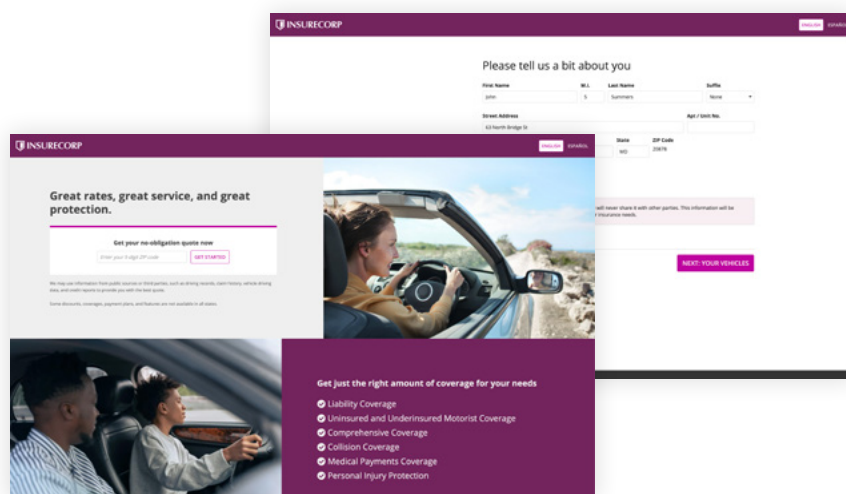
INSURECORP

ENGLISH ESPAÑOL

Please tell us a bit about you

First Name John
M.I. S
Last Name Summers
Suffix None

Street Address 63 North Bridge St
Apt / Unit No.

State MD
ZIP Code 20878

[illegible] will never share it with other parties. This information will be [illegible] insurance needs.

NEXT: YOUR VEHICLES

INSURECORP

ENGLISH ESPAÑOL

Great rates, great service, and great protection.

Get your no-obligation quote now

Enter your 5-digit ZIP code

GET STARTED

We may use information from public sources or third parties, such as driving records, claim history, vehicle driving data, and credit reports to provide you with the best quote.

Some discounts, coverages, payment plans, and features are not available in all states.

Get just the right amount of coverage for your needs

Liability Coverage
Uninsured and Underinsured Motorist Coverage
Comprehensive Coverage
Collision Coverage
Medical Payments Coverage
Personal Injury Protection